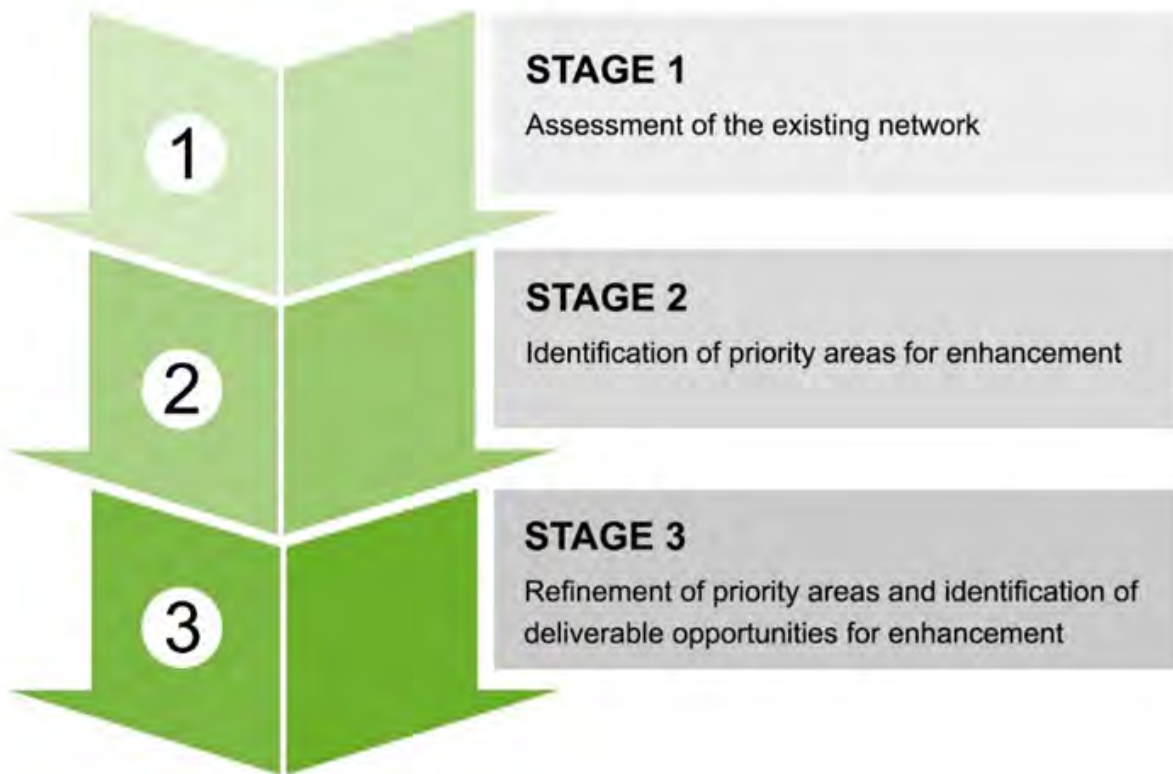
1

STAGE 1

Assessment of the existing network

2

STAGE 2

Identification of priority areas for enhancement

3

STAGE 3

Refinement of priority areas and identification of deliverable opportunities for enhancement